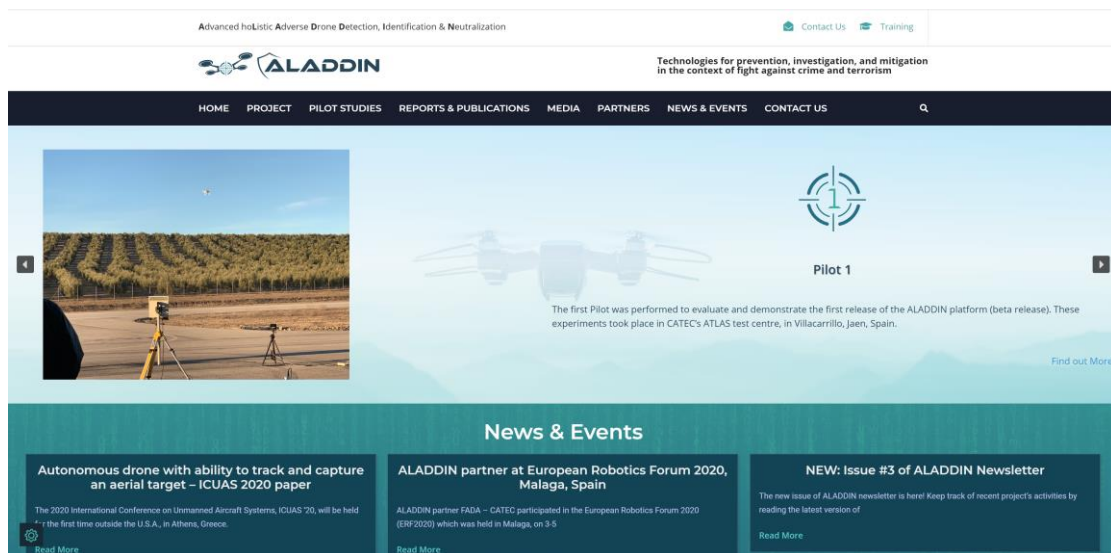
Advanced hoListic Adverse Drone Detection, Identification & Neutralization

Contact Us Training

ALADDIN

Technologies for prevention, investigation, and mitigation in the context of fight against crime and terrorism

HOME PROJECT PILOT STUDIES REPORTS & PUBLICATIONS MEDIA PARTNERS NEWS & EVENTS CONTACT US

1

Pilot 1

The first Pilot was performed to evaluate and demonstrate the first release of the ALADDIN platform (beta release). These experiments took place in CATEC's ATLAS test centre, in Villacarrillo, Jaen, Spain.

Find out More

News & Events

Autonomous drone with ability to track and capture an aerial target – ICUAS 2020 paper

The 2020 International Conference on Unmanned Aircraft Systems, ICUAS '20, will be held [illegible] the first time outside the U.S.A., in Athens, Greece.

Read More

ALADDIN partner at European Robotics Forum 2020, Malaga, Spain

ALADDIN partner FADA – CATEC participated in the European Robotics Forum 2020 (ERF2020) which was held in Malaga, on 3-5

Read More

NEW: Issue #3 of ALADDIN Newsletter

The new issue of ALADDIN newsletter is here! Keep track of recent project's activities by reading the latest version of

Read More